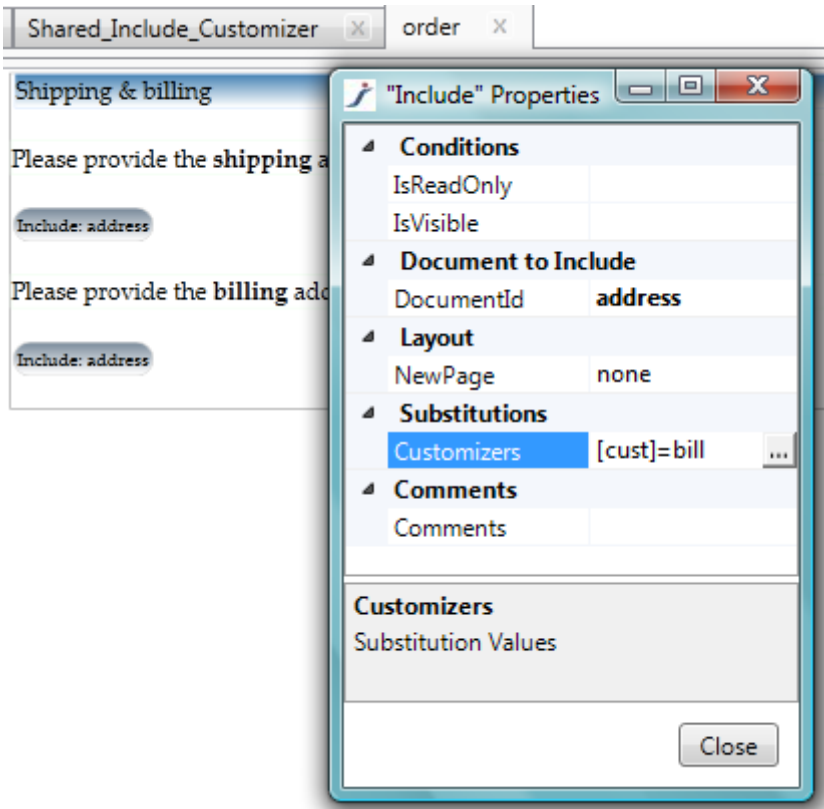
Shared_Include_Customizer ×   order ×

Shipping & billing

Please provide the **shipping** a

Include: address

Please provide the **billing** add

Include: address

"Include" Properties

**Conditions**

| | |
|---|---|
| IsReadOnly | |
| IsVisible | |

**Document to Include**

| | |
|---|---|
| DocumentId | **address** |

**Layout**

| | |
|---|---|
| NewPage | none |

**Substitutions**

| | |
|---|---|
| Customizers | [cust]=bill ... |

**Comments**

| | |
|---|---|
| Comments | |

**Customizers**
Substitution Values

Close